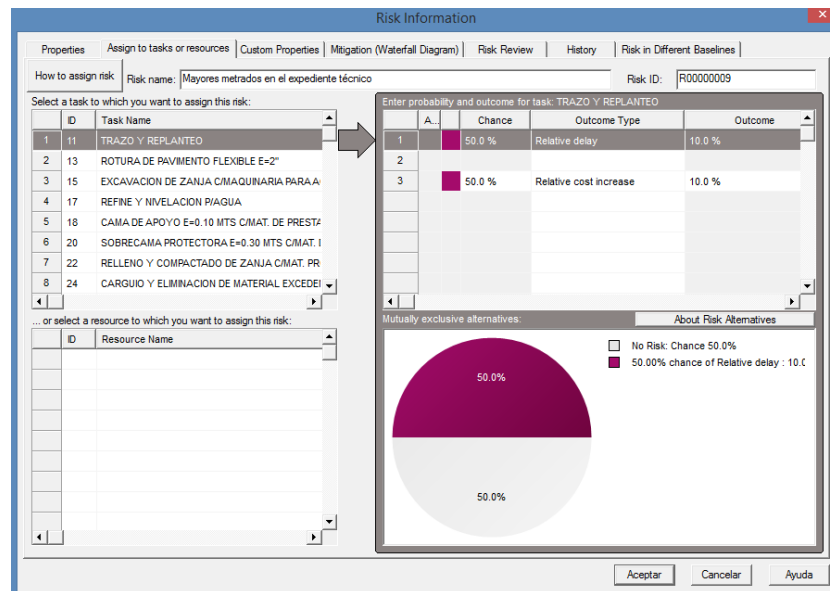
Risk Information

Properties | Assign to tasks or resources | Custom Properties | Mitigation (Waterfall Diagram) | Risk Review | History | Risk in Different Baselines

How to assign risk
Risk name: Mayores metrados en el expediente técnico
Risk ID: R00000009

Select a task to which you want to assign this risk:

| | ID | Task Name |
|---|---|---|
| 1 | 11 | TRAZO Y REPLANTEO |
| 2 | 13 | ROTURA DE PAVIMENTO FLEXIBLE E=2" |
| 3 | 15 | EXCAVACION DE ZANJA C/MAQUINARIA PARA A |
| 4 | 17 | REFINE Y NIVELACION P/AGUA |
| 5 | 18 | CAMA DE APOYO E=0.10 MTS C/MAT. DE PRESTA |
| 6 | 20 | SOBRECAMA PROTECTORA E=0.30 MTS C/MAT. I |
| 7 | 22 | RELLENO Y COMPACTADO DE ZANJA C/MAT. PR |
| 8 | 24 | CARGUIO Y ELIMINACION DE MATERIAL EXCEDEI |

... or select a resource to which you want to assign this risk:

| | ID | Resource Name |
|---|---|---|

Enter probability and outcome for task: TRAZO Y REPLANTEO

| | A... | | Chance | Outcome Type | Outcome |
|---|---|---|---|---|---|
| 1 | | | 50.0 % | Relative delay | 10.0 % |
| 2 | | | | | |
| 3 | | | 50.0 % | Relative cost increase | 10.0 % |

Mutually exclusive alternatives:
About Risk Alternatives

50.0%
50.0%
No Risk: Chance 50.0%
50.00% chance of Relative delay : 10.0

Aceptar | Cancelar | Ayuda